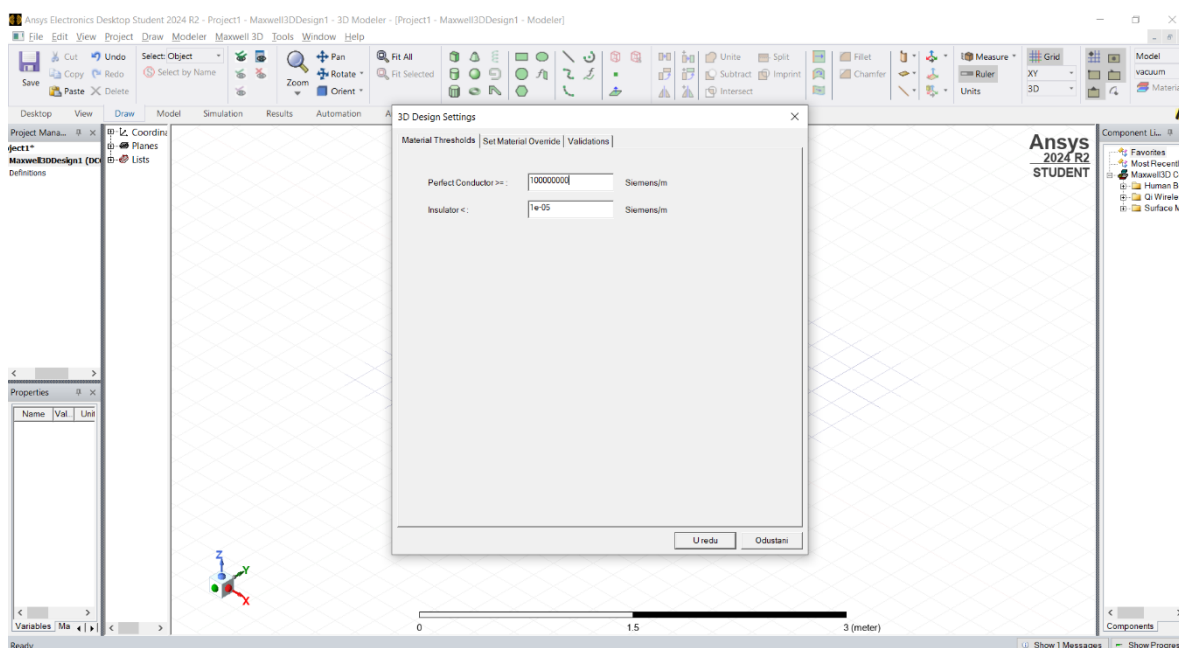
Ansys Electronics Desktop Student 2024 R2 - Project1 - Maxwell3DDesign1 - 3D Modeler - [Project1 - Maxwell3DDesign1 - Modeler]

File Edit View Project Draw Modeler Maxwell 3D Tools Window Help

Save | Cut | Copy | Paste | Undo | Redo | Delete | Select: Object | Select by Name | Zoom | Pan | Rotate | Orient | Fit All | Fit Selected | Unite | Subtract | Intersect | Split | Imprint | Fillet | Chamfer | Measure | Ruler | Units | Grid | XY | 3D | Model | vacuum | Materi

Desktop | View | Draw | Model | Simulation | Results | Automation

Project Mana...
ject1*
Maxwell3DDesign1 (DC
Definitions

Coordin
Planes
Lists

Properties
Name | Val.. | Unit

Variables | Ma

3D Design Settings

Material Thresholds | Set Material Override | Validations

Perfect Conductor >= : 100000000 Siemens/m

Insulator < : 1e-05 Siemens/m

Uredu | Odustani

Ansys
2024 R2
STUDENT

Component Li...
Favorites
Most Recent
Maxwell3D C
Human B
Qi Wirele
Surface M

Components

0 | 1.5 | 3 (meter)

Ready

Show 1 Messages | Show Progres